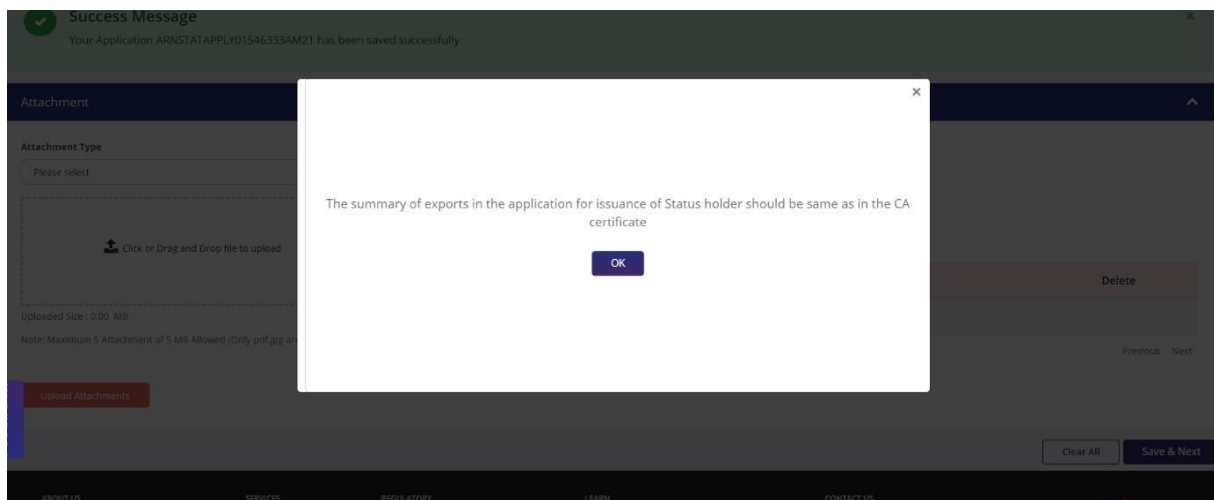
Success Message

Your Application ARNSTATAPPLY01546333AM21 has been saved successfully

×

Attachment

Attachment Type

Please select

Click or Drag and Drop file to upload

Uploaded Size : 0.00 MB

Note: Maximum 5 Attachment of 5 MB Allowed (Only pdf,jpg an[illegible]

Upload Attachments

×

The summary of exports in the application for issuance of Status holder should be same as in the CA certificate

OK

Delete

Previous Next

Clear All

Save & Next

ABOUT US SERVICES REGULATORY LEARN CONTACT US